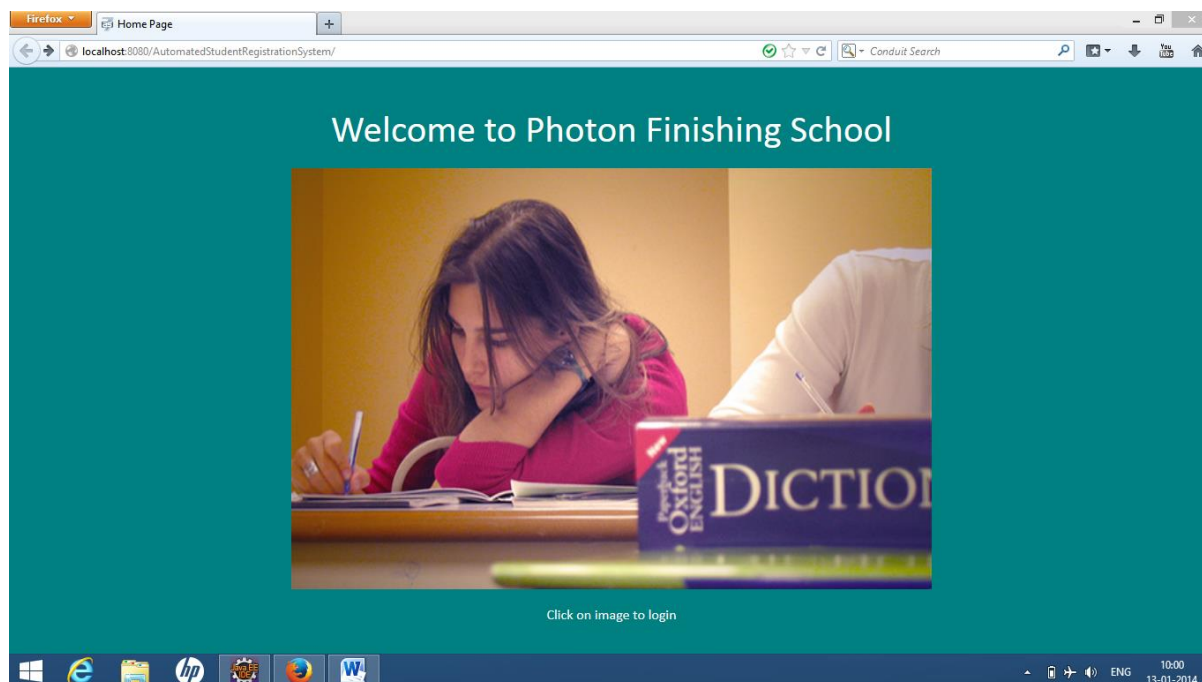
Firefox
Home Page
+
localhost:8080/AutomatedStudentRegistrationSystem/
Conduit Search

Welcome to Photon Finishing School

New
Paperback
Oxford
ENGLISH
DICTIO

Click on image to login

ENG
10:00
13-01-2014